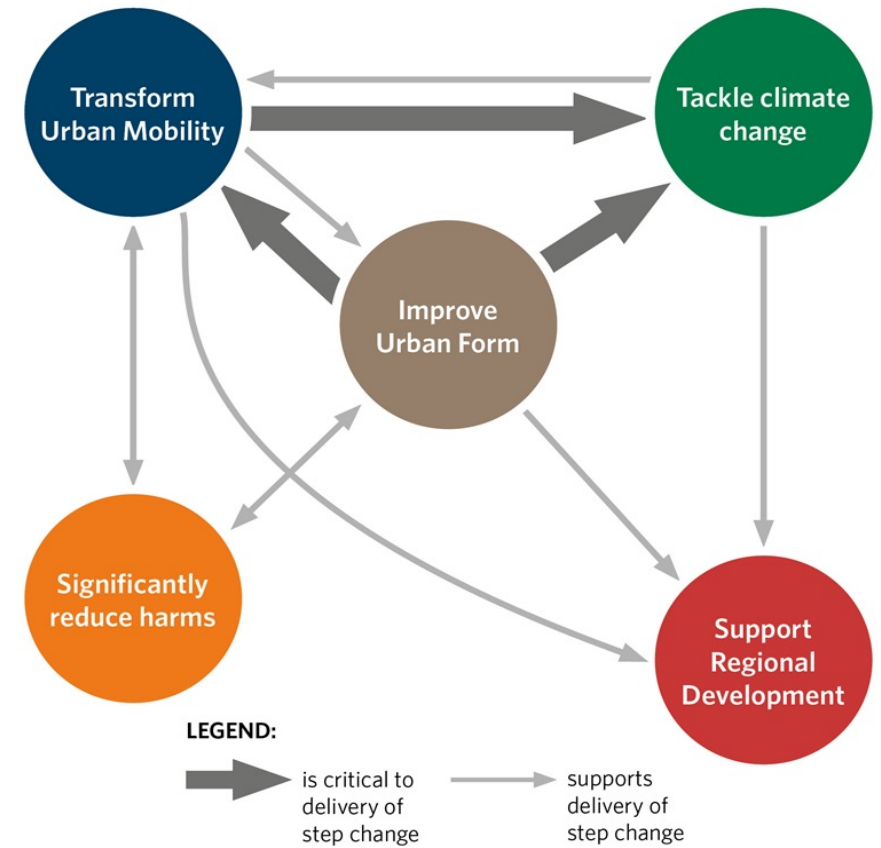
Transform Urban Mobility

Tackle climate change

Improve Urban Form

Significantly reduce harms

Support Regional Development

LEGEND:

is critical to delivery of step change

supports delivery of step change